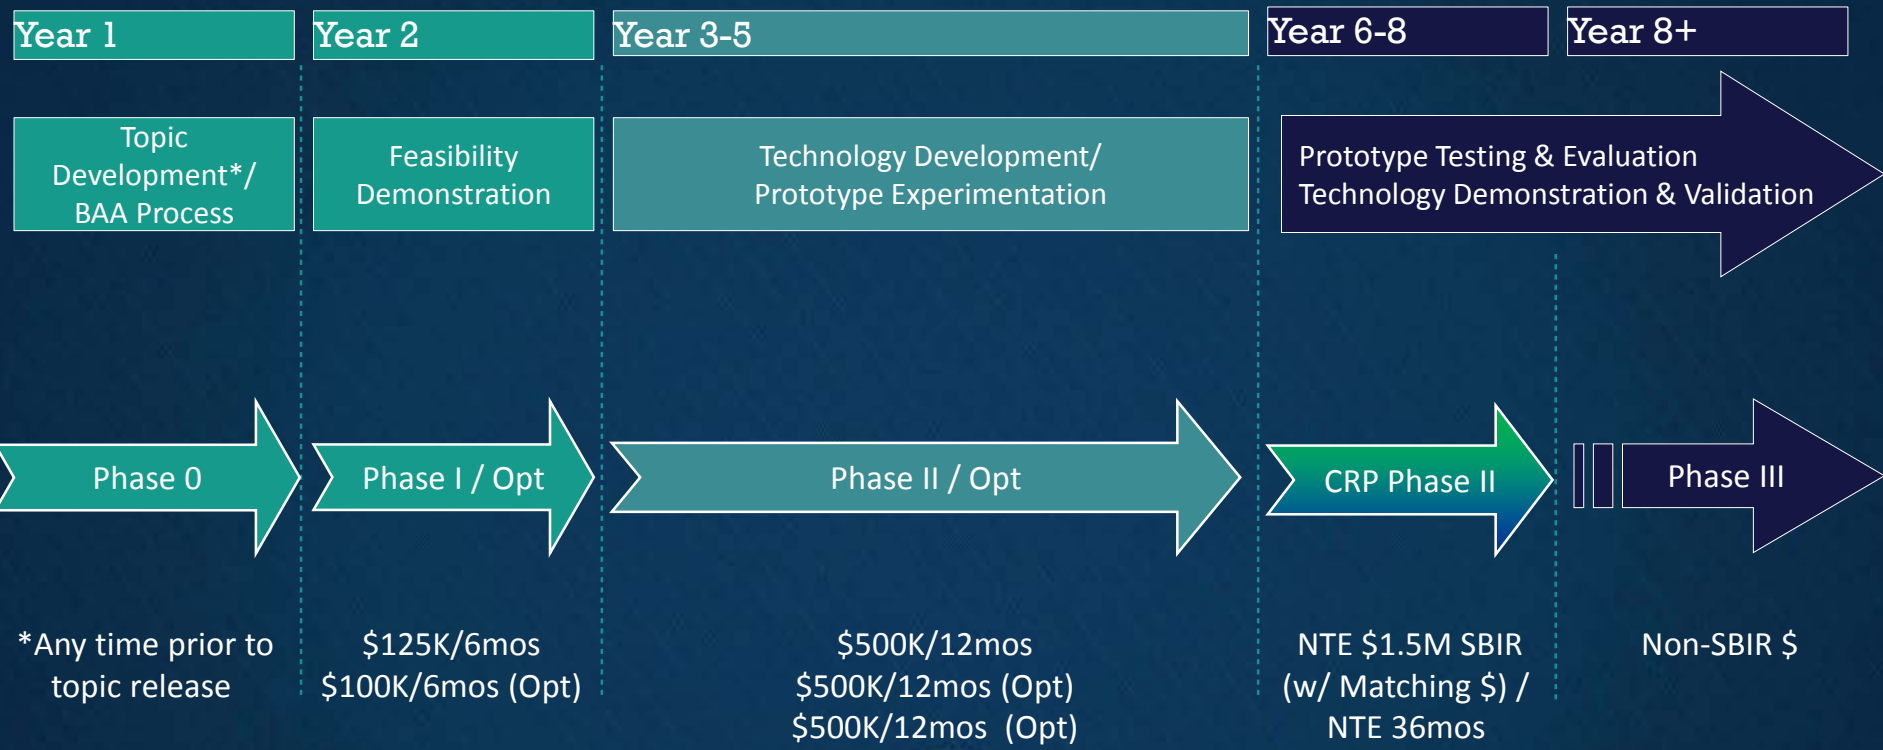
Year 1

Year 2

Year 3-5

Year 6-8

Year 8+

Topic Development*/ BAA Process

Feasibility Demonstration

Technology Development/ Prototype Experimentation

Prototype Testing & Evaluation Technology Demonstration & Validation

Phase 0

Phase I / Opt

Phase II / Opt

CRP Phase II

Phase III

*Any time prior to topic release

$125K/6mos
$100K/6mos (Opt)

$500K/12mos
$500K/12mos (Opt)
$500K/12mos (Opt)

NTE $1.5M SBIR (w/ Matching $) / NTE 36mos

Non-SBIR $